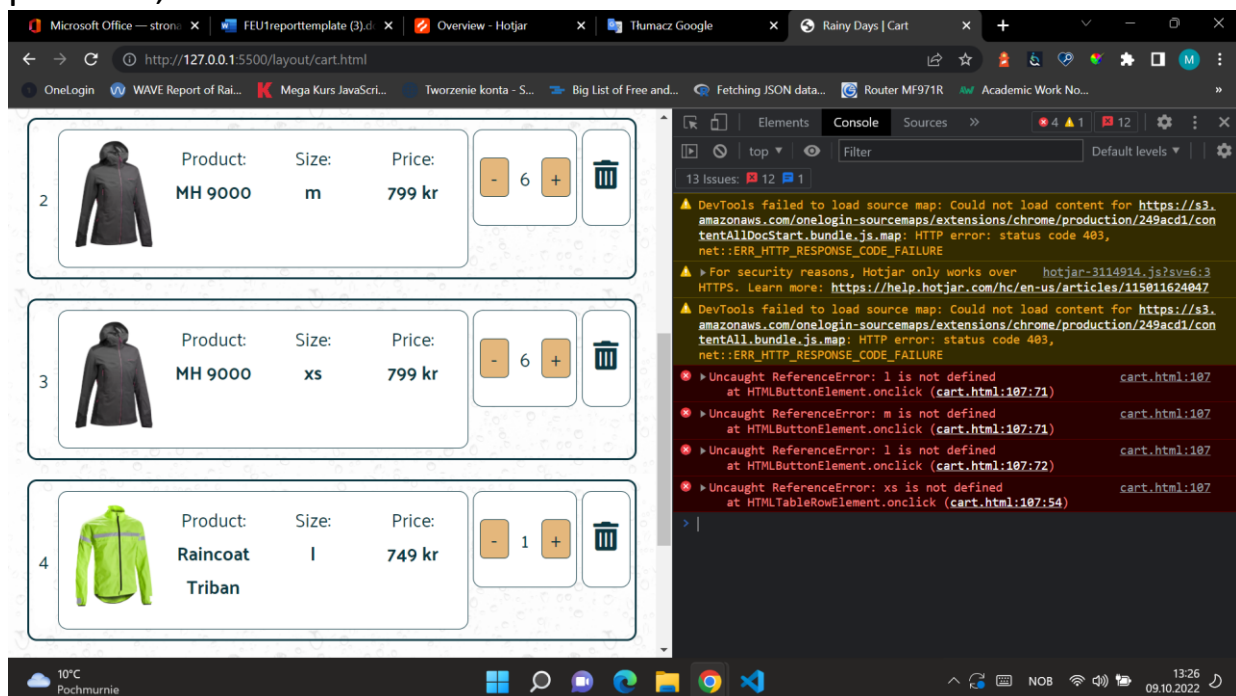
Microsoft Office — strona ×
FEU1reporttemplate (3).d ×
Overview - Hotjar ×
Tłumacz Google ×
Rainy Days | Cart ×
+

http://127.0.0.1:5500/layout/cart.html

OneLogin
WAVE Report of Rai...
Mega Kurs JavaScri...
Tworzenie konta - S...
Big List of Free and...
Fetching JSON data...
Router MF971R
Academic Work No...

2
Product: MH 9000
Size: m
Price: 799 kr
- 6 +

3
Product: MH 9000
Size: xs
Price: 799 kr
- 6 +

4
Product: Raincoat Triban
Size: l
Price: 749 kr
- 1 +

Elements Console Sources »
4 1 12

top Filter Default levels
13 Issues: 12 1

DevTools failed to load source map: Could not load content for https://s3.amazonaws.com/onelogin-sourcemaps/extensions/chrome/production/249acd1/contentAllDocStart.bundle.js.map: HTTP error: status code 403, net::ERR_HTTP_RESPONSE_CODE_FAILURE

▸For security reasons, Hotjar only works over HTTPS. Learn more: https://help.hotjar.com/hc/en-us/articles/115011624047 hotjar-3114914.js?sv=6:3

DevTools failed to load source map: Could not load content for https://s3.amazonaws.com/onelogin-sourcemaps/extensions/chrome/production/249acd1/contentAll.bundle.js.map: HTTP error: status code 403, net::ERR_HTTP_RESPONSE_CODE_FAILURE

▸Uncaught ReferenceError: l is not defined at HTMLButtonElement.onclick (cart.html:107:71) cart.html:107

▸Uncaught ReferenceError: m is not defined at HTMLButtonElement.onclick (cart.html:107:71) cart.html:107

▸Uncaught ReferenceError: l is not defined at HTMLButtonElement.onclick (cart.html:107:72) cart.html:107

▸Uncaught ReferenceError: xs is not defined at HTMLTableRowElement.onclick (cart.html:107:54) cart.html:107

10°C
Pochmurnie
NOB
13:26
09.10.2022